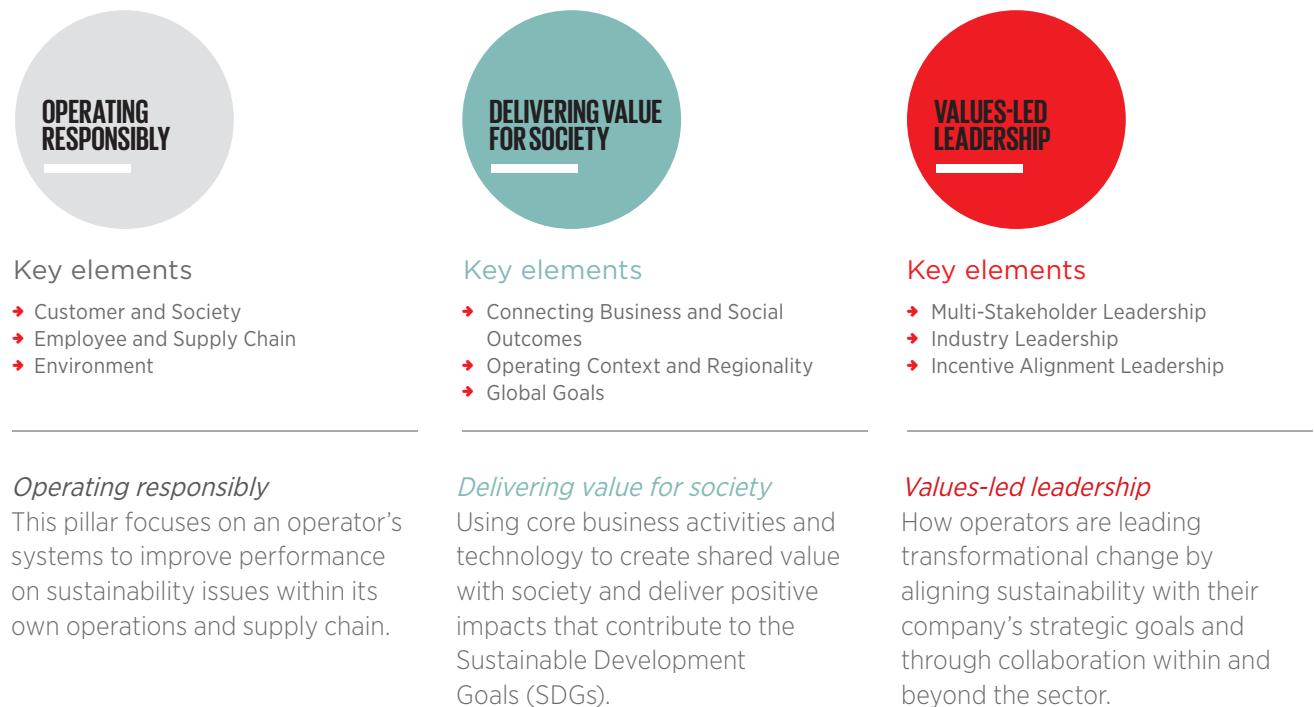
OPERATING RESPONSIBLY

Key elements

Customer and Society
Employee and Supply Chain
Environment

*Operating responsibly*
This pillar focuses on an operator's systems to improve performance on sustainability issues within its own operations and supply chain.

DELIVERING VALUE FOR SOCIETY

Key elements

Connecting Business and Social Outcomes
Operating Context and Regionality
Global Goals

*Delivering value for society*
Using core business activities and technology to create shared value with society and deliver positive impacts that contribute to the Sustainable Development Goals (SDGs).

VALUES-LED LEADERSHIP

Key elements

Multi-Stakeholder Leadership
Industry Leadership
Incentive Alignment Leadership

*Values-led leadership*
How operators are leading transformational change by aligning sustainability with their company's strategic goals and through collaboration within and beyond the sector.